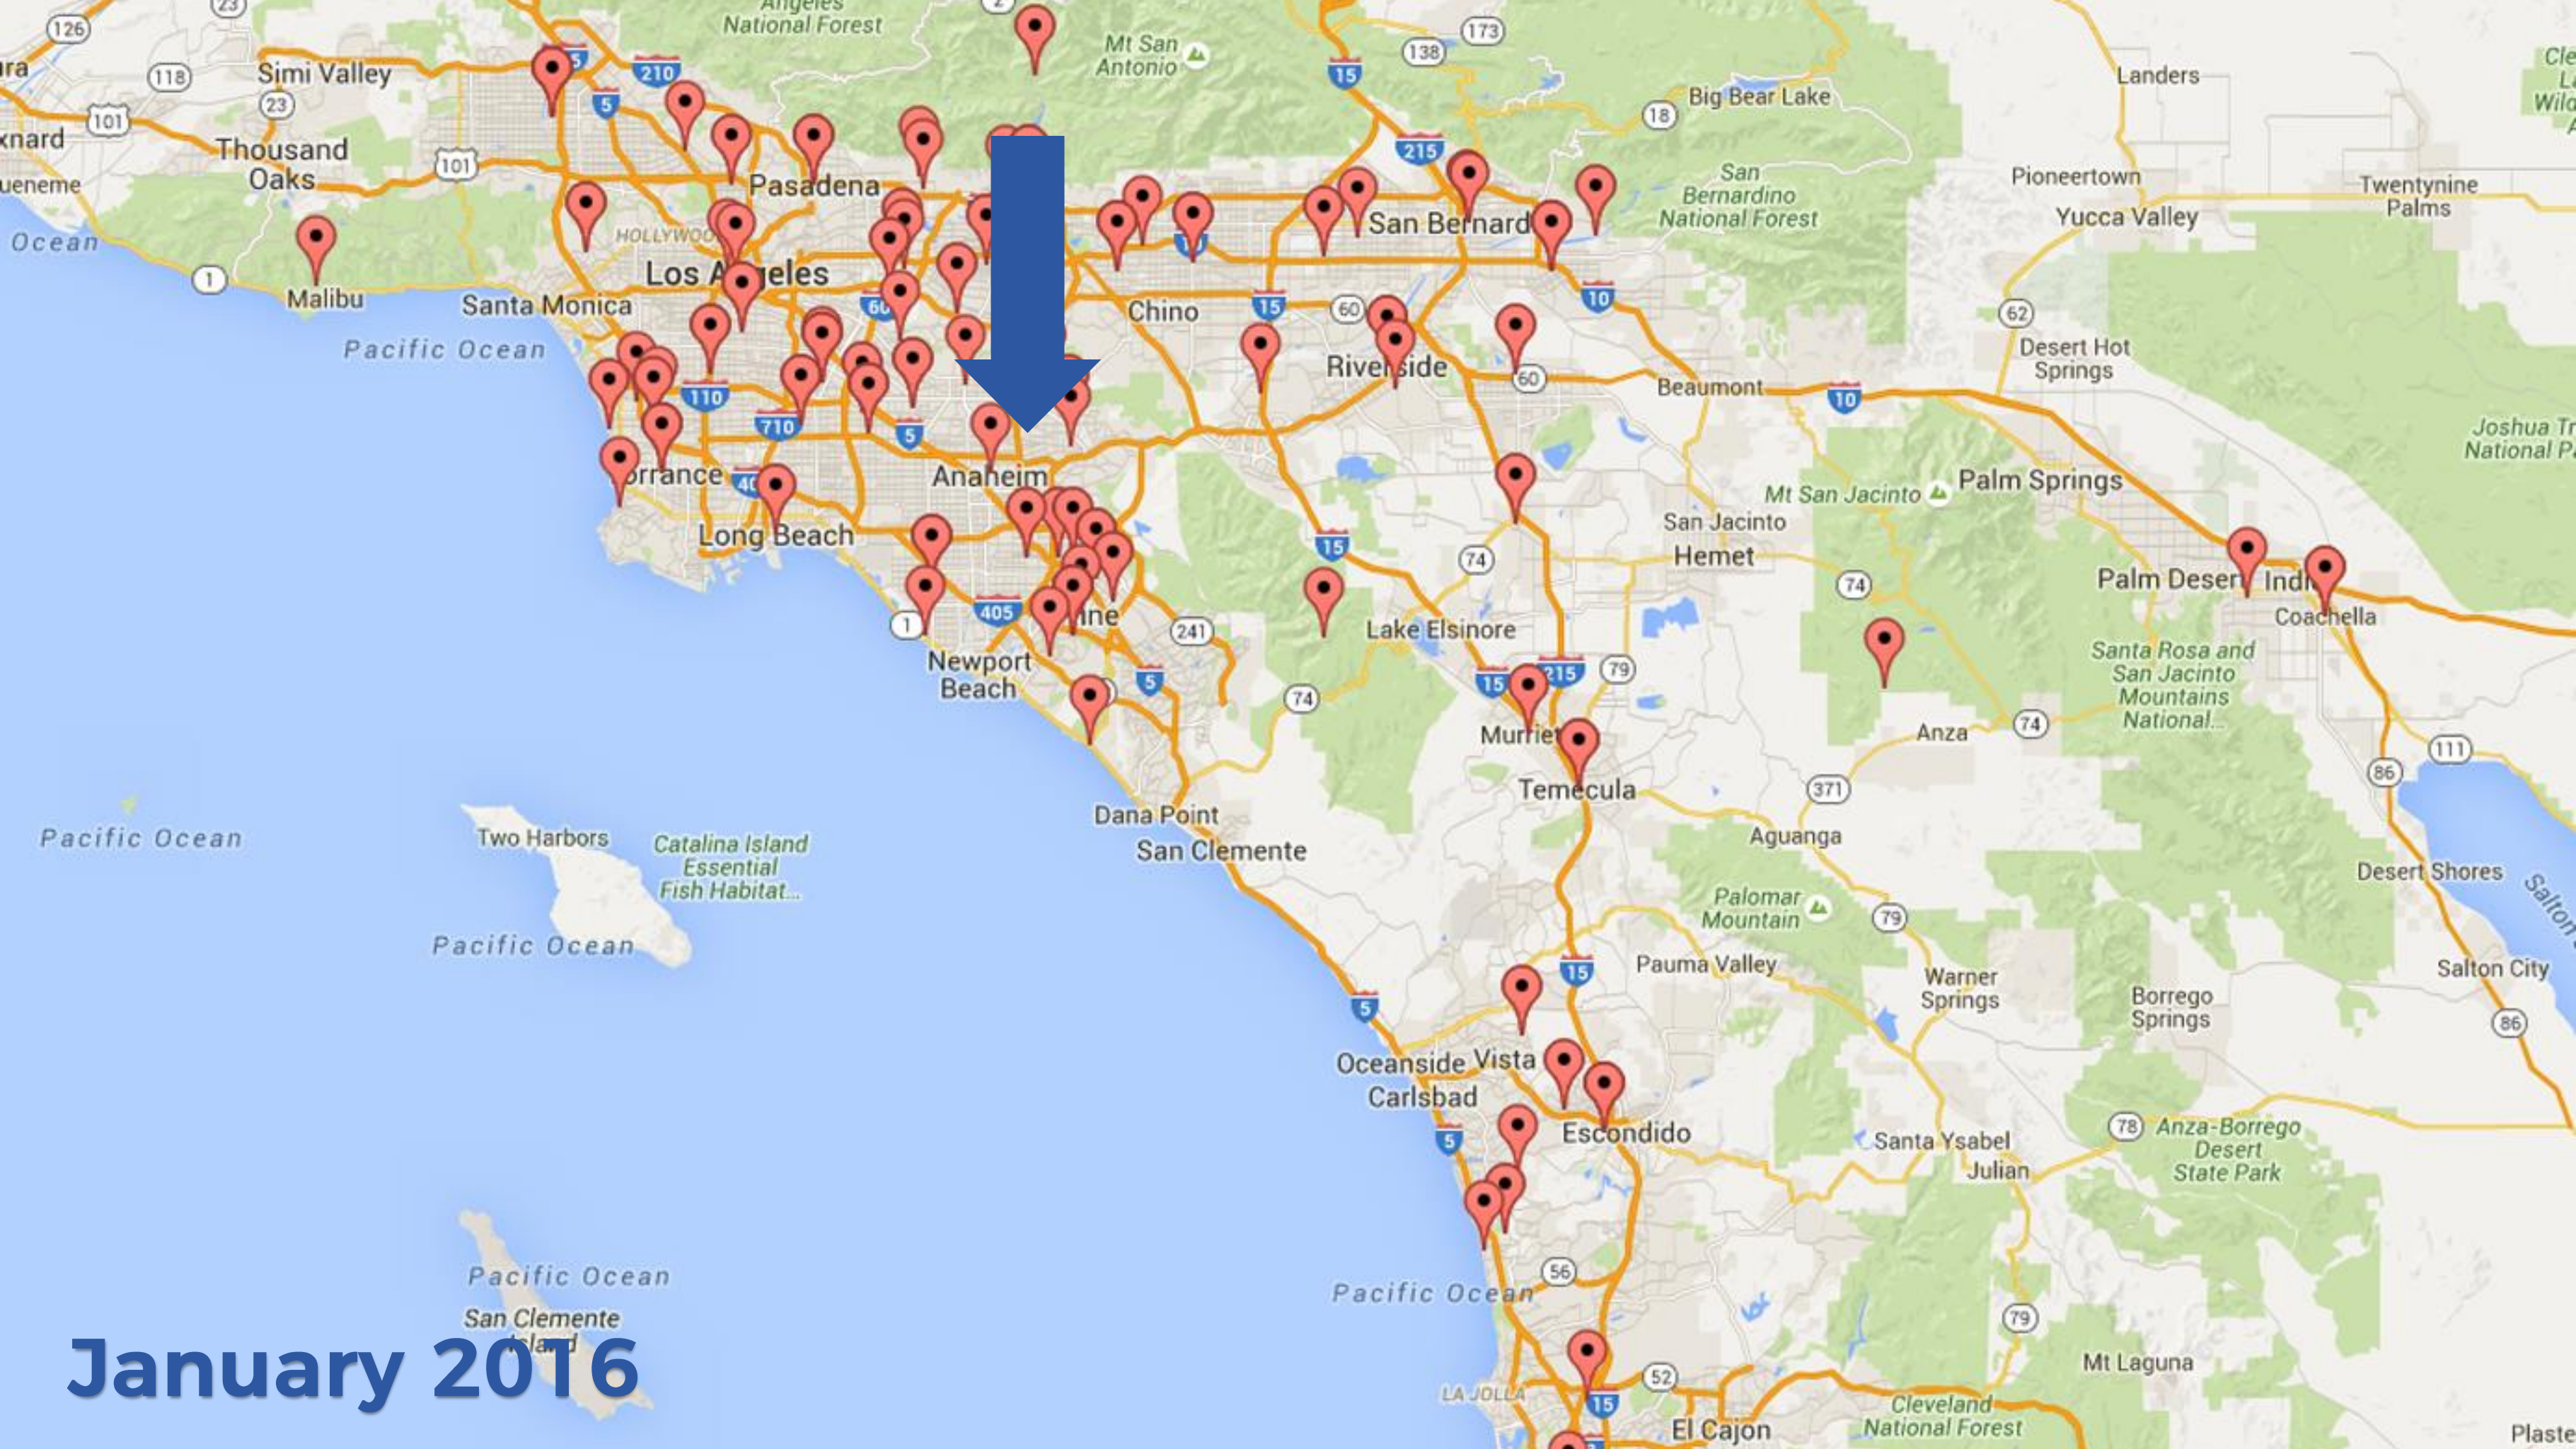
Angeles National Forest
Mt San Antonio
Simi Valley
Thousand Oaks
Pasadena
Los Angeles
HOLLYWOOD
Santa Monica
Malibu
Ocean
Pacific Ocean
Chino
San Bernardino
San Bernardino National Forest
Big Bear Lake
Landers
Pioneertown
Yucca Valley
Twentynine Palms
Riverside
Beaumont
Desert Hot Springs
Joshua Tree National Park
Palm Springs
Mt San Jacinto
San Jacinto
Hemet
Palm Desert
Indio
Coachella
Santa Rosa and San Jacinto Mountains National...
Anza
Anaheim
Torrance
Long Beach
Irvine
Newport Beach
Lake Elsinore
Murrieta
Temecula
Aguanga
Dana Point
San Clemente
Two Harbors
Catalina Island Essential Fish Habitat...
Pacific Ocean
Pacific Ocean
Pacific Ocean
San Clemente Island
Palomar Mountain
Pauma Valley
Warner Springs
Borrego Springs
Desert Shores
Salton City
Oceanside
Vista
Carlsbad
Escondido
Santa Ysabel
Julian
Anza-Borrego Desert State Park
Pacific Ocean
LA JOLLA
El Cajon
Mt Laguna
Cleveland National Forest
January 2016